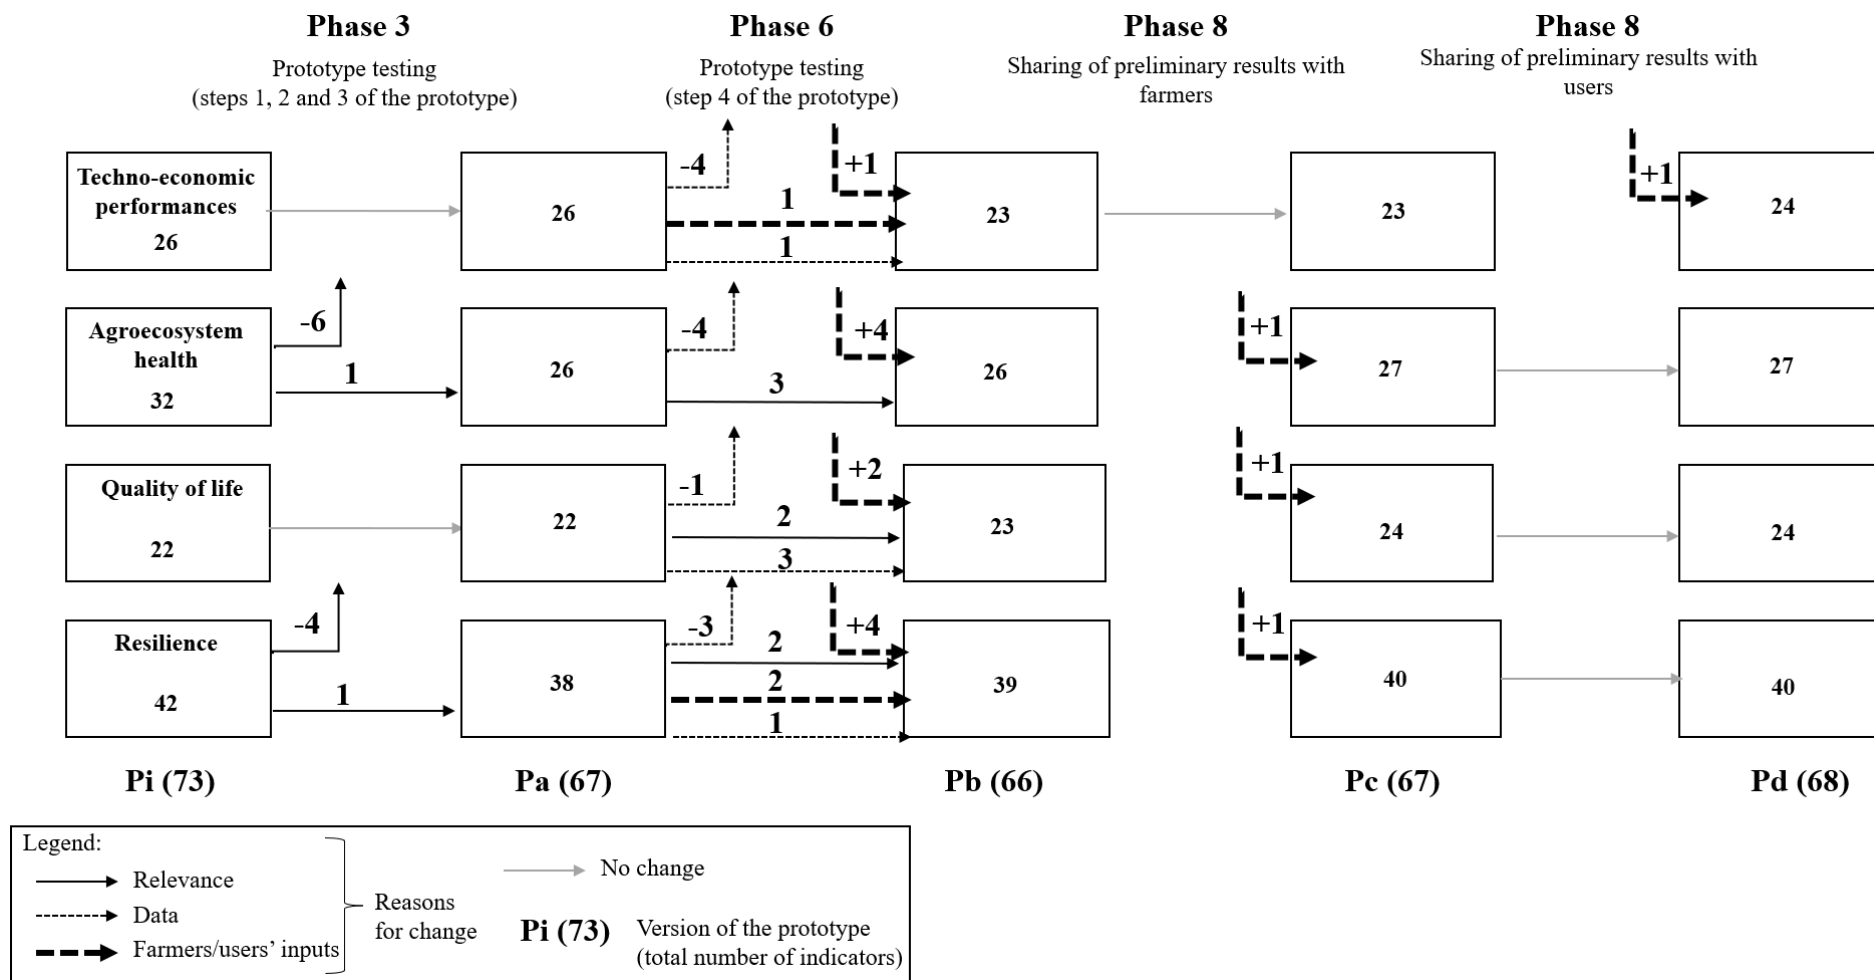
Phase 3
Prototype testing
(steps 1, 2 and 3 of the prototype)

Phase 6
Prototype testing
(step 4 of the prototype)

Phase 8
Sharing of preliminary results with farmers

Phase 8
Sharing of preliminary results with users

Techno-economic performances
26

-6

Agroecosystem health
32

1

Quality of life
22

-4

Resilience
42

1

26

-4

+1

1

1

26

-4

+4

3

22

-1

+2

2

3

38

-3

+4

2

2

1

23

26

23

39

23

+1

27

+1

24

+1

40

+1

24

27

24

40

Pi (73)

Pa (67)

Pb (66)

Pc (67)

Pd (68)

Legend:
Relevance
Data
Farmers/users' inputs
Reasons for change
No change
Pi (73) Version of the prototype (total number of indicators)